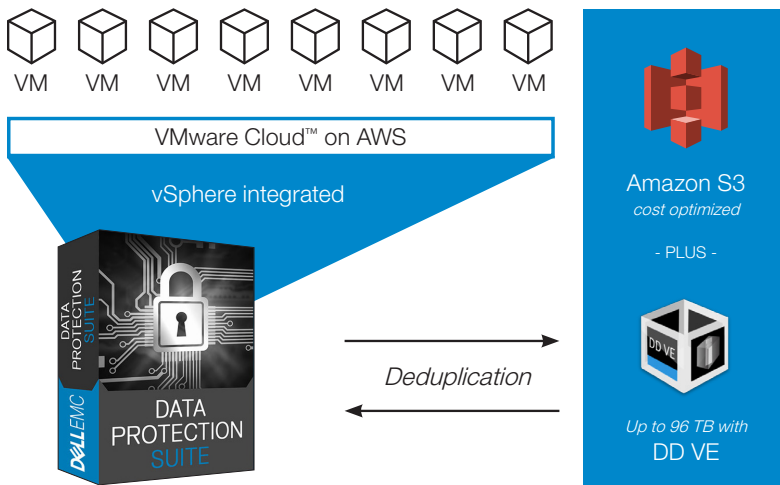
VM VM VM VM VM VM VM VM

VMware Cloud™ on AWS

vSphere integrated

DATA PROTECTION SUITE

DELL EMC

DATA PROTECTION SUITE

Deduplication

Amazon S3
cost optimized

- PLUS -

DD VE

Up to 96 TB with
DD VE